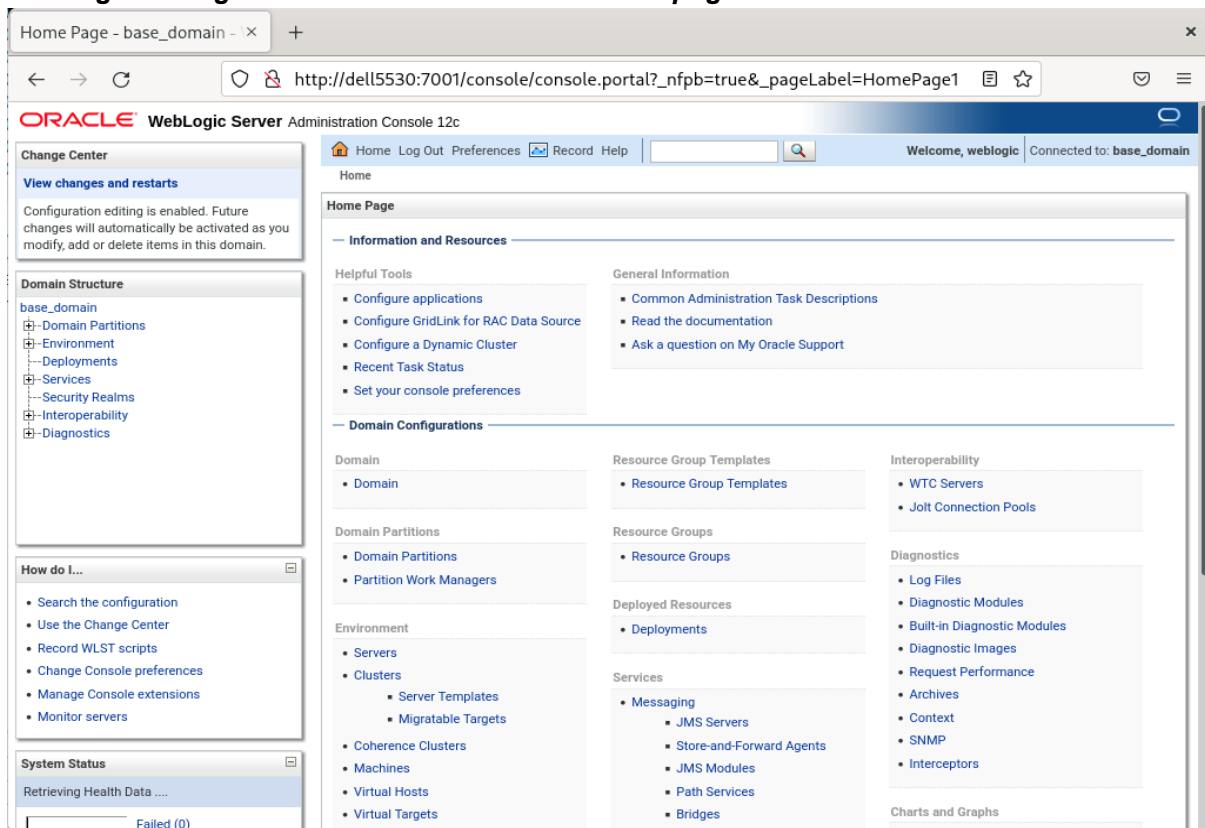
Home Page - base_domain - ×

http://dell5530:7001/console/console.portal?_nfpb=true&_pageLabel=HomePage1

ORACLE WebLogic Server Administration Console 12c

Change Center

View changes and restarts

Configuration editing is enabled. Future changes will automatically be activated as you modify, add or delete items in this domain.

Domain Structure

base_domain
Domain Partitions
Environment
Deployments
Services
Security Realms
Interoperability
Diagnostics

How do I...

• Search the configuration
• Use the Change Center
• Record WLST scripts
• Change Console preferences
• Manage Console extensions
• Monitor servers

System Status

Retrieving Health Data ....

Failed (0)

Home Log Out Preferences Record Help

Welcome, weblogic Connected to: base_domain

Home

Home Page

Information and Resources

Helpful Tools

• Configure applications
• Configure GridLink for RAC Data Source
• Configure a Dynamic Cluster
• Recent Task Status
• Set your console preferences

General Information

• Common Administration Task Descriptions
• Read the documentation
• Ask a question on My Oracle Support

Domain Configurations

Domain

• Domain

Domain Partitions

• Domain Partitions
• Partition Work Managers

Environment

• Servers
• Clusters
• Server Templates
• Migratable Targets
• Coherence Clusters
• Machines
• Virtual Hosts
• Virtual Targets

Resource Group Templates

• Resource Group Templates

Resource Groups

• Resource Groups

Deployed Resources

• Deployments

Services

• Messaging
• JMS Servers
• Store-and-Forward Agents
• JMS Modules
• Path Services
• Bridges

Interoperability

• WTC Servers
• Jolt Connection Pools

Diagnostics

• Log Files
• Diagnostic Modules
• Built-in Diagnostic Modules
• Diagnostic Images
• Request Performance
• Archives
• Context
• SNMP
• Interceptors

Charts and Graphs